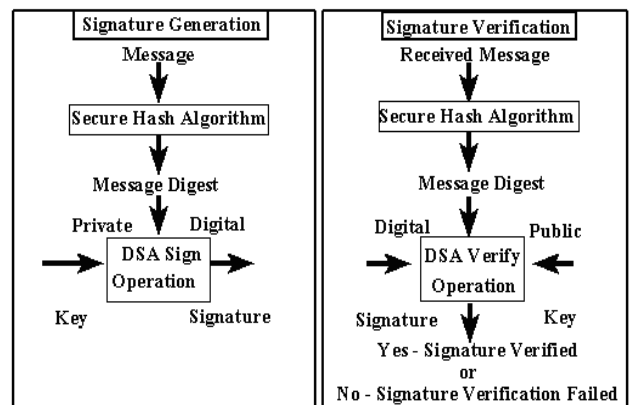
Signature Generation

Message

Secure Hash Algorithm

Message Digest

Private

Digital

DSA Sign Operation

Key

Signature

Signature Verification

Received Message

Secure Hash Algorithm

Message Digest

Digital

Public

DSA Verify Operation

Signature

Key

Yes - Signature Verified
or
No - Signature Verification Failed